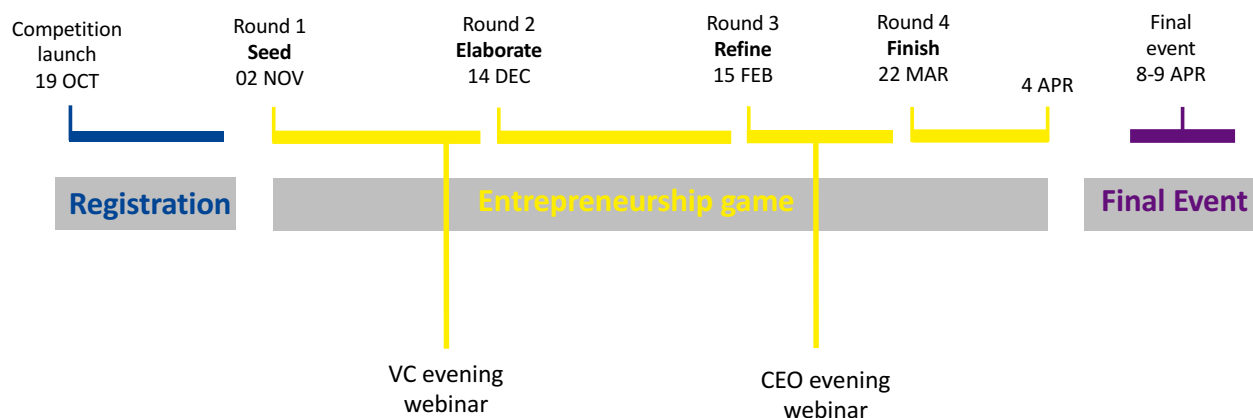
Competition launch
19 OCT

Round 1
Seed
02 NOV

Round 2
Elaborate
14 DEC

Round 3
Refine
15 FEB

Round 4
Finish
22 MAR

4 APR

Final event
8-9 APR

Registration

Entrepreneurship game

Final Event

VC evening webinar

CEO evening webinar